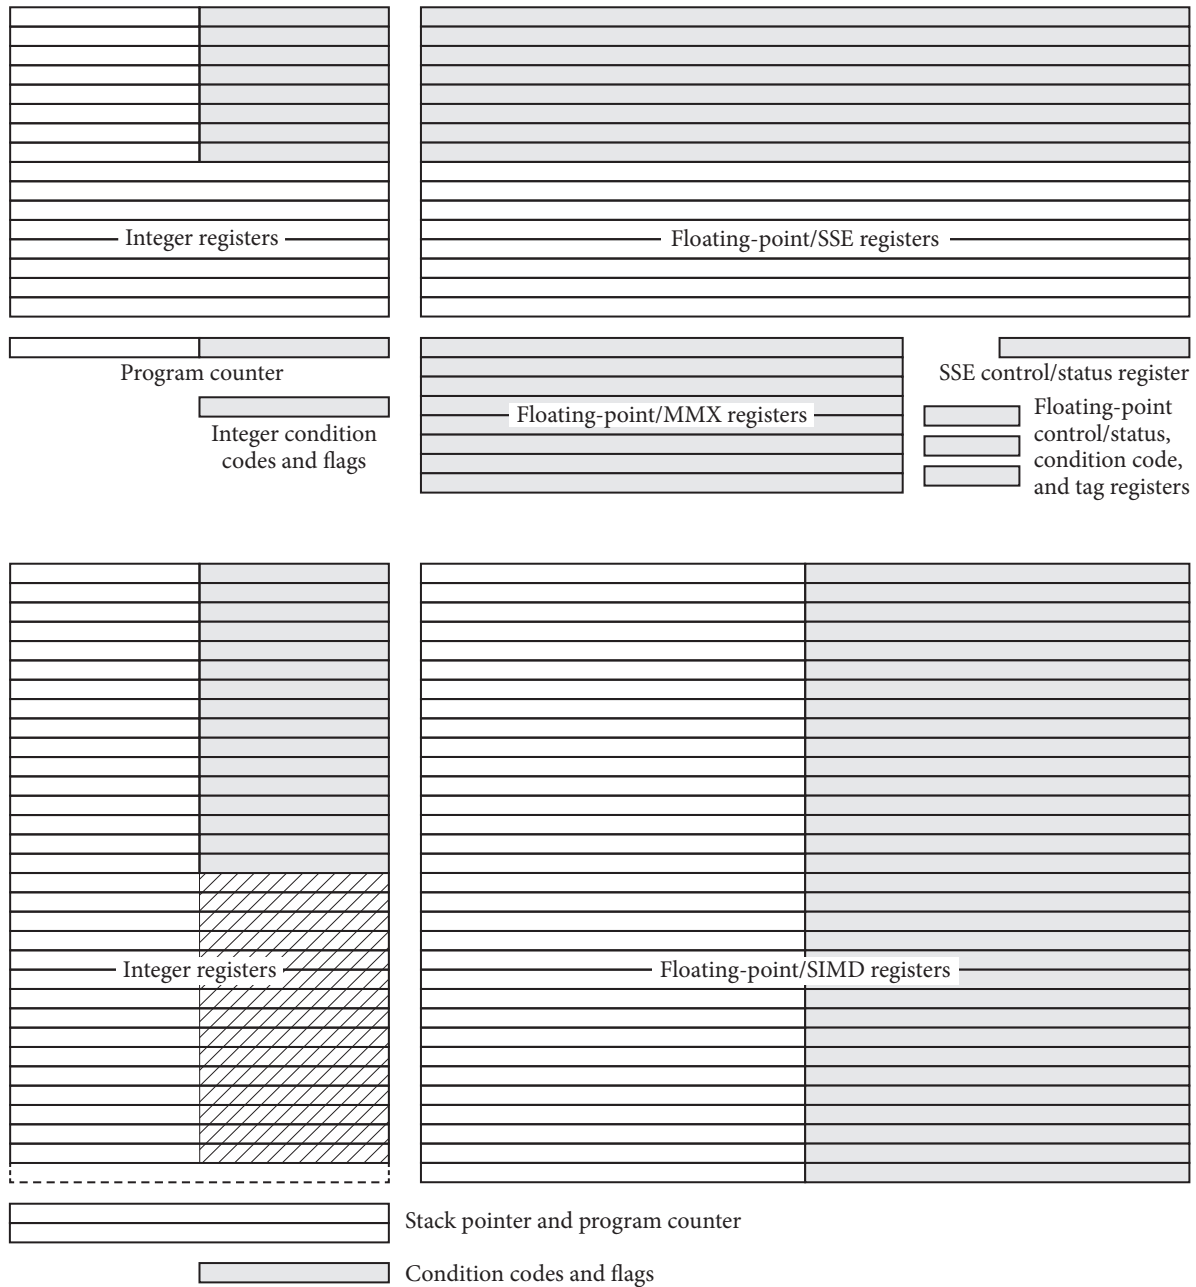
Integer registers

Floating-point/SSE registers

Program counter

Integer condition codes and flags

Floating-point/MMX registers

SSE control/status register

Floating-point control/status, condition code, and tag registers

Integer registers

Floating-point/SIMD registers

Stack pointer and program counter

Condition codes and flags